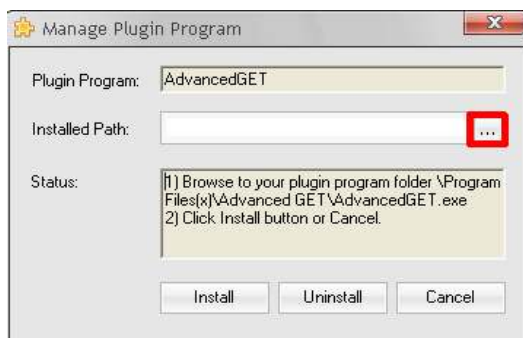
Manage Plugin Program

Plugin Program: AdvancedGET

Installed Path: ...

Status: 1) Browse to your plugin program folder \Program Files(x)\Advanced GET\AdvancedGET.exe
2) Click Install button or Cancel.

Install Uninstall Cancel